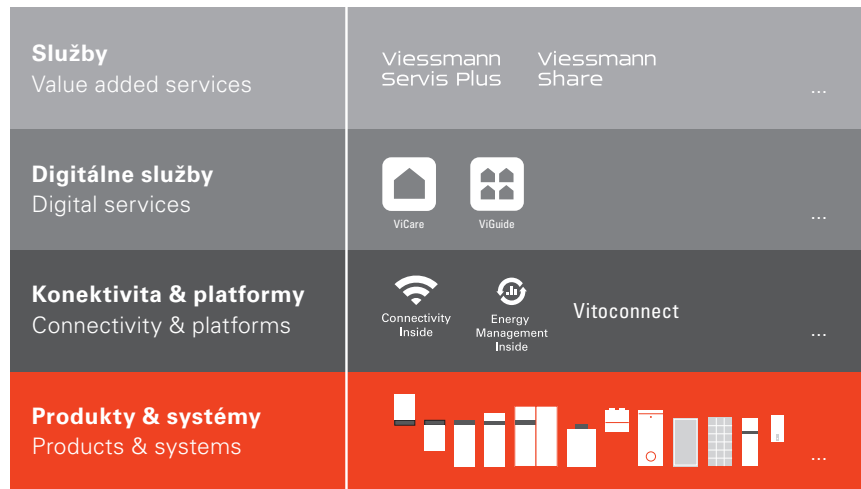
**Služby**
Value added services

Viessmann Servis Plus

Viessmann Share

...

**Digitálne služby**
Digital services

ViCare

ViGuide

...

**Konektivita & platformy**
Connectivity & platforms

Connectivity Inside

Energy Management Inside

Vitoconnect

...

**Produkty & systémy**
Products & systems

...